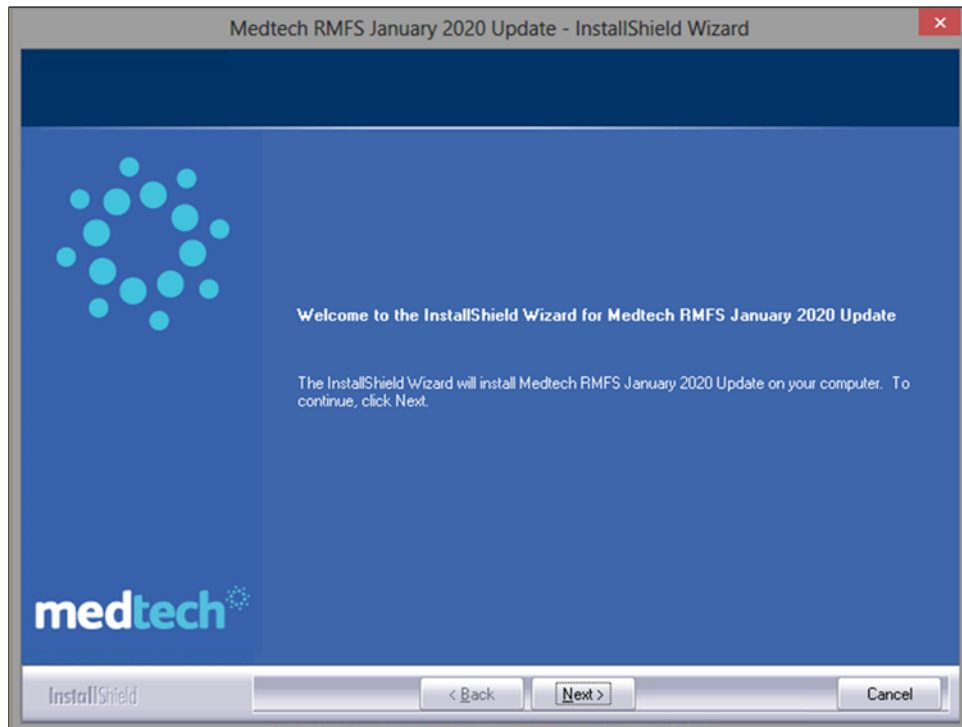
Medtech RMFS January 2020 Update - InstallShield Wizard

×

Welcome to the InstallShield Wizard for Medtech RMFS January 2020 Update

The InstallShield Wizard will install Medtech RMFS January 2020 Update on your computer. To continue, click Next.

medtech

InstallShield

< Back

Next >

Cancel